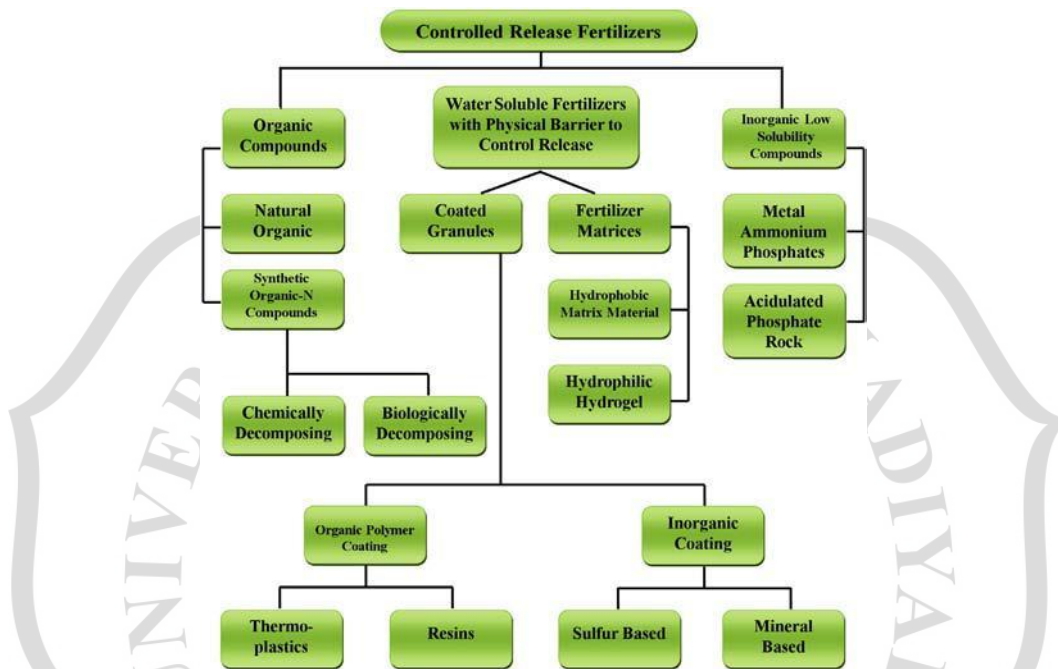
Controlled Release Fertilizers

Organic Compounds

Water Soluble Fertilizers with Physical Barrier to Control Release

Inorganic Low Solubility Compounds

Natural Organic

Coated Granules

Fertilizer Matrices

Metal Ammonium Phosphates

Synthetic Organic-N Compounds

Hydrophobic Matrix Material

Acidulated Phosphate Rock

Hydrophilic Hydrogel

Chemically Decomposing

Biologically Decomposing

Organic Polymer Coating

Inorganic Coating

Thermoplastics

Resins

Sulfur Based

Mineral Based